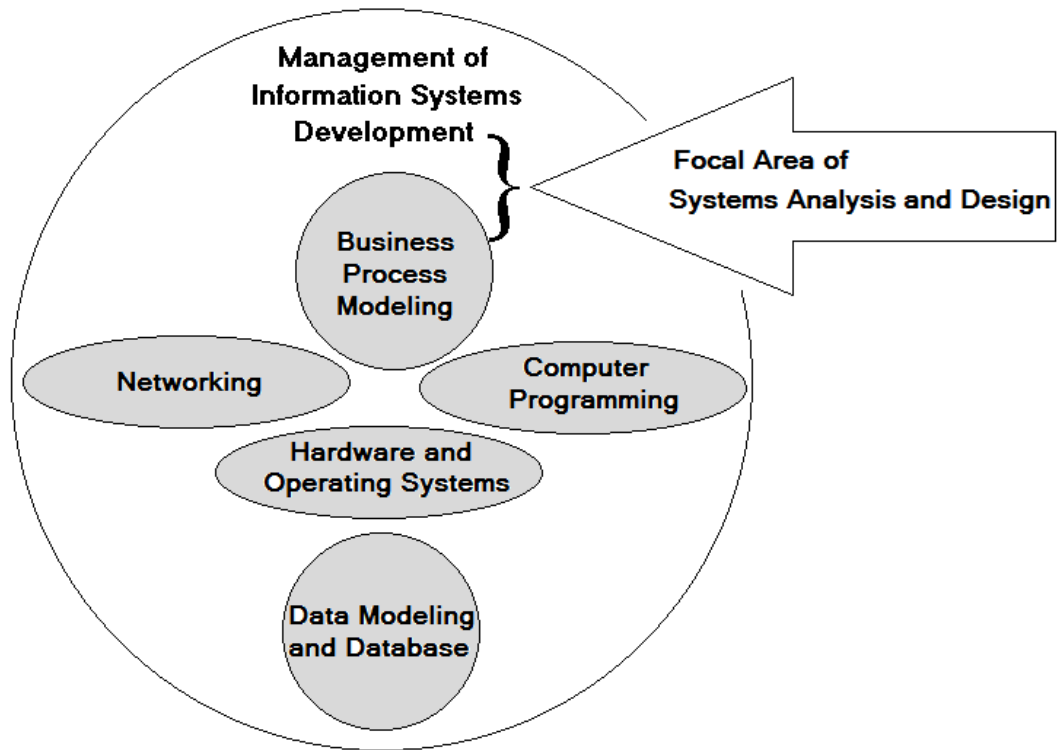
Management of Information Systems Development

Focal Area of Systems Analysis and Design

Business Process Modeling

Networking

Computer Programming

Hardware and Operating Systems

Data Modeling and Database